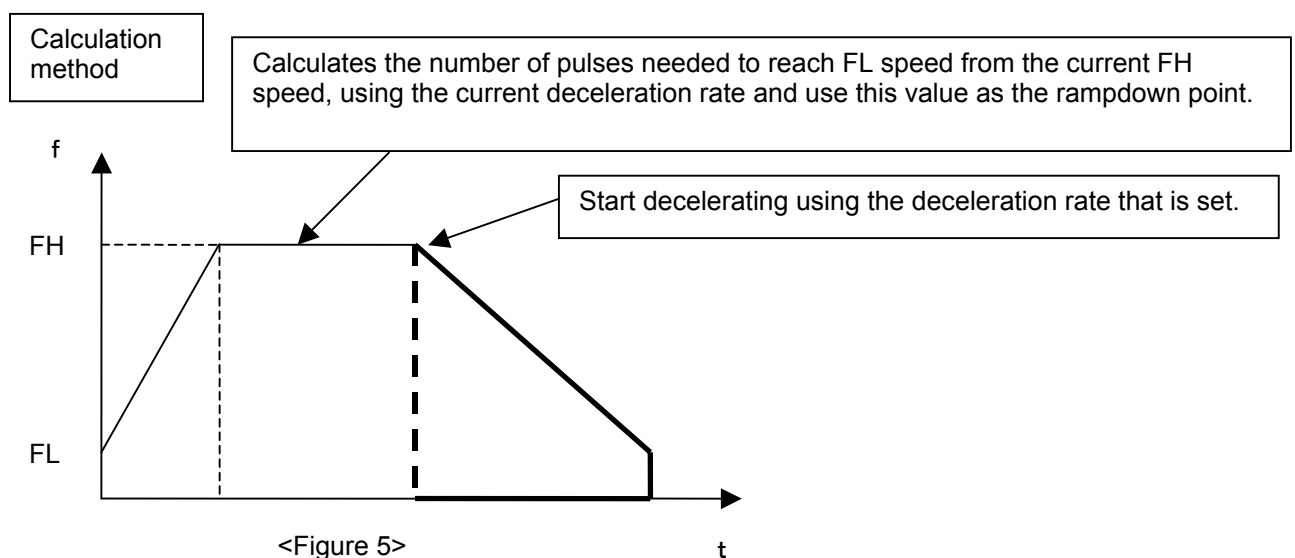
Calculation method

Calculates the number of pulses needed to reach FL speed from the current FH speed, using the current deceleration rate and use this value as the rampdown point.

Start decelerating using the deceleration rate that is set.

f

FH

FL

t

<Figure 5>